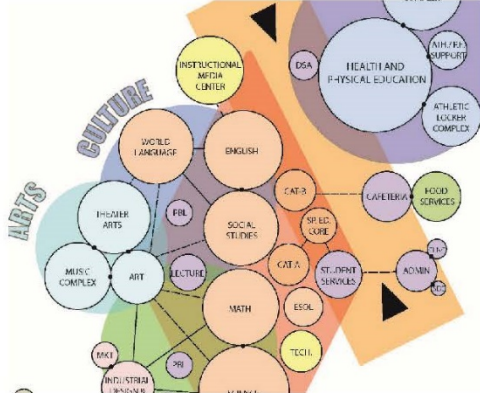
ARTS

CULTURE

INSTRUCTIONAL MEDIA CENTER

DSA

HEALTH AND PHYSICAL EDUCATION

ATH/REC SUPPORT

ATHLETIC LOCKER COMPLEX

WORLD LANGUAGE

ENGLISH

THEATER ARTS

PBL

SOCIAL STUDIES

CAT-B

SPEC. CORE

CAFETERIA

FOOD SERVICES

MUSIC COMPLEX

ART

LECTURE

CAT-A

STUDENT SERVICES

ADMIN

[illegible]

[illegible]

MATH

ESOL

TECH

MKT

PBL

INDUSTRIAL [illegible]

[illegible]